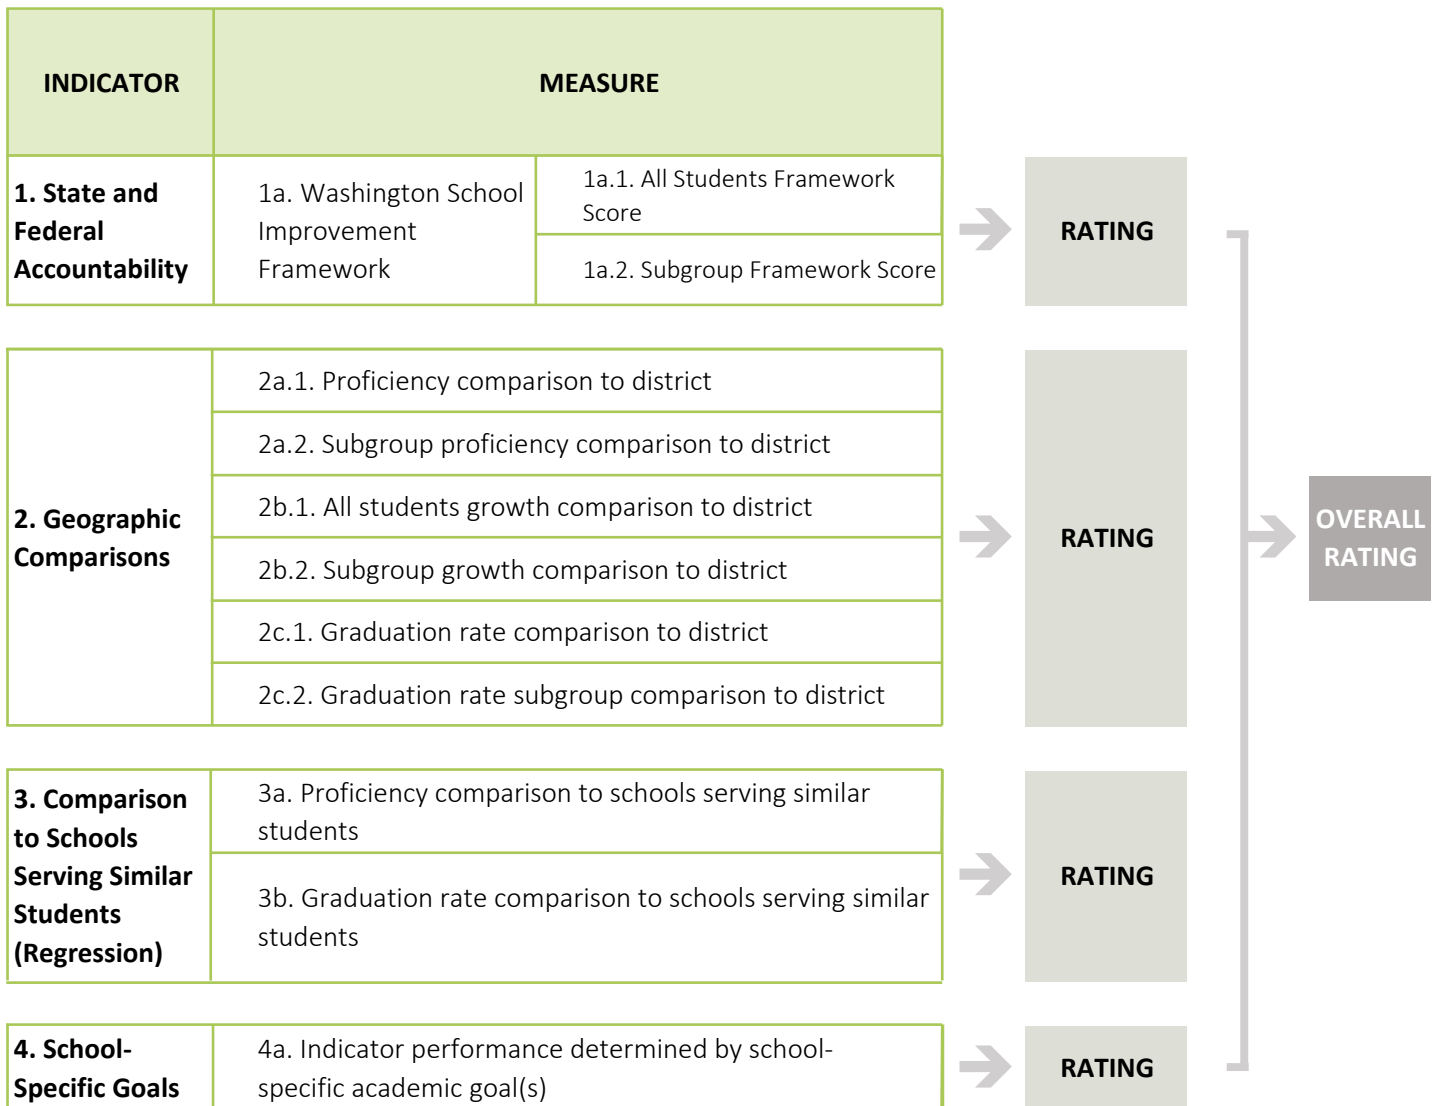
| INDICATOR | MEASURE | |
|---|---|---|
| 1. State and Federal Accountability | 1a. Washington School Improvement Framework | 1a.1. All Students Framework Score |
| | | 1a.2. Subgroup Framework Score |

RATING

| | |
|---|---|
| 2. Geographic Comparisons | 2a.1. Proficiency comparison to district |
| | 2a.2. Subgroup proficiency comparison to district |
| | 2b.1. All students growth comparison to district |
| | 2b.2. Subgroup growth comparison to district |
| | 2c.1. Graduation rate comparison to district |
| | 2c.2. Graduation rate subgroup comparison to district |

RATING

| | |
|---|---|
| 3. Comparison to Schools Serving Similar Students (Regression) | 3a. Proficiency comparison to schools serving similar students |
| | 3b. Graduation rate comparison to schools serving similar students |

RATING

| | |
|---|---|
| 4. School-Specific Goals | 4a. Indicator performance determined by school-specific academic goal(s) |

RATING

OVERALL RATING